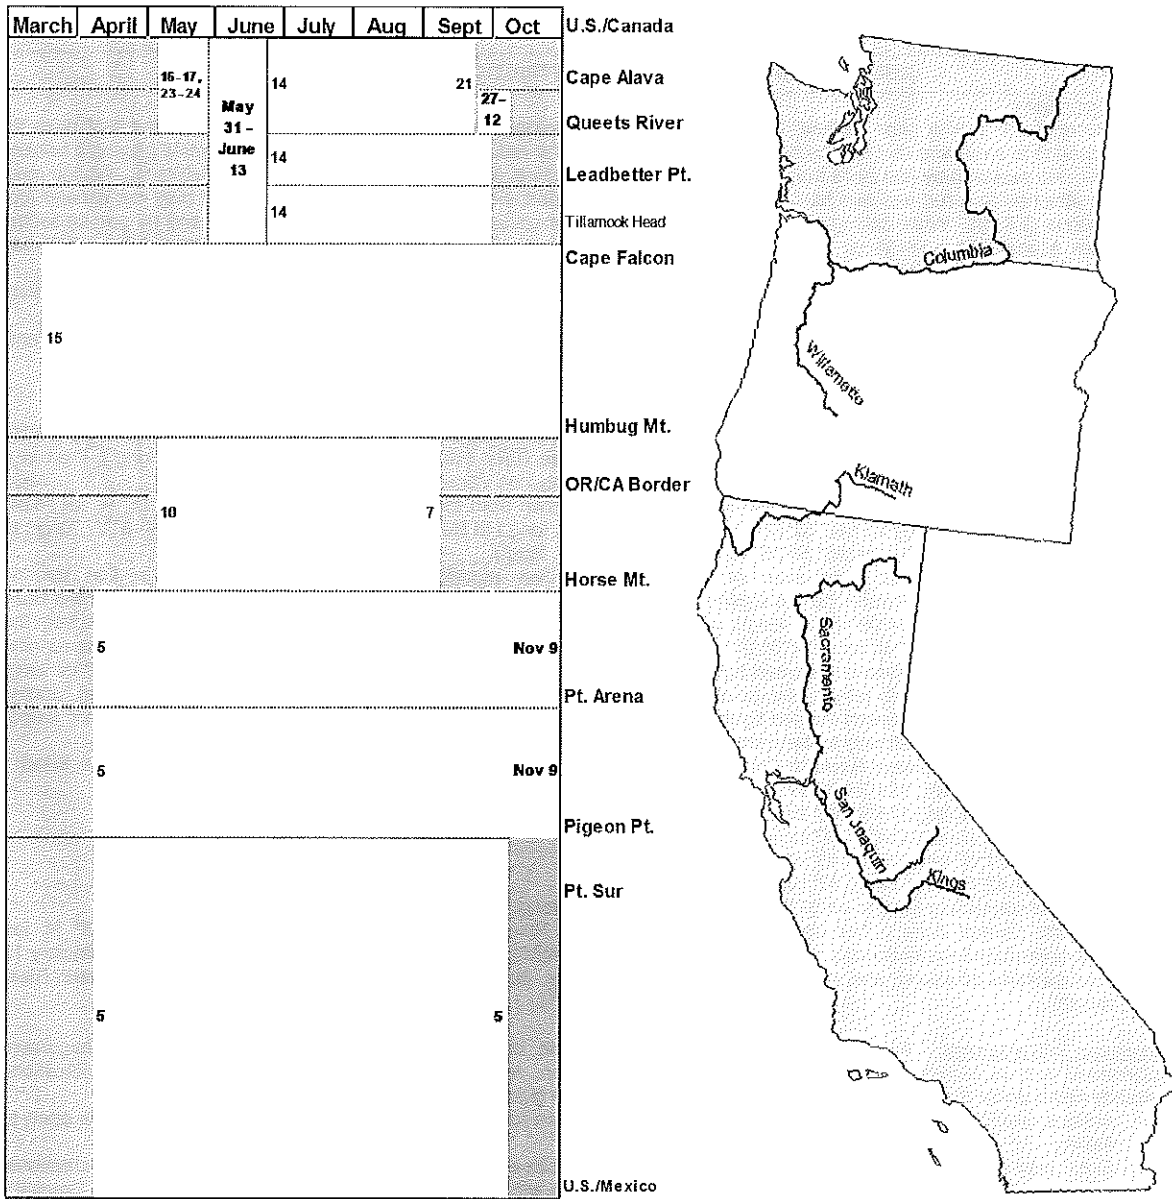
| March | April | May | June | July | Aug | Sept | Oct |
|---|---|---|---|---|---|---|---|

U.S./Canada

16-17, 23-24

May 31 - June 13

14

21

27-12

Cape Alava

Queets River

14

Leadbetter Pt.

14

Tillamook Head

Cape Falcon

15

Humbug Mt.

OR/CA Border

10

7

Horse Mt.

5

Nov 9

Pt. Arena

5

Nov 9

Pigeon Pt.

Pt. Sur

5

5

U.S./Mexico

Columbia

Willamette

Klamath

Sacramento

San Joaquin

Kings